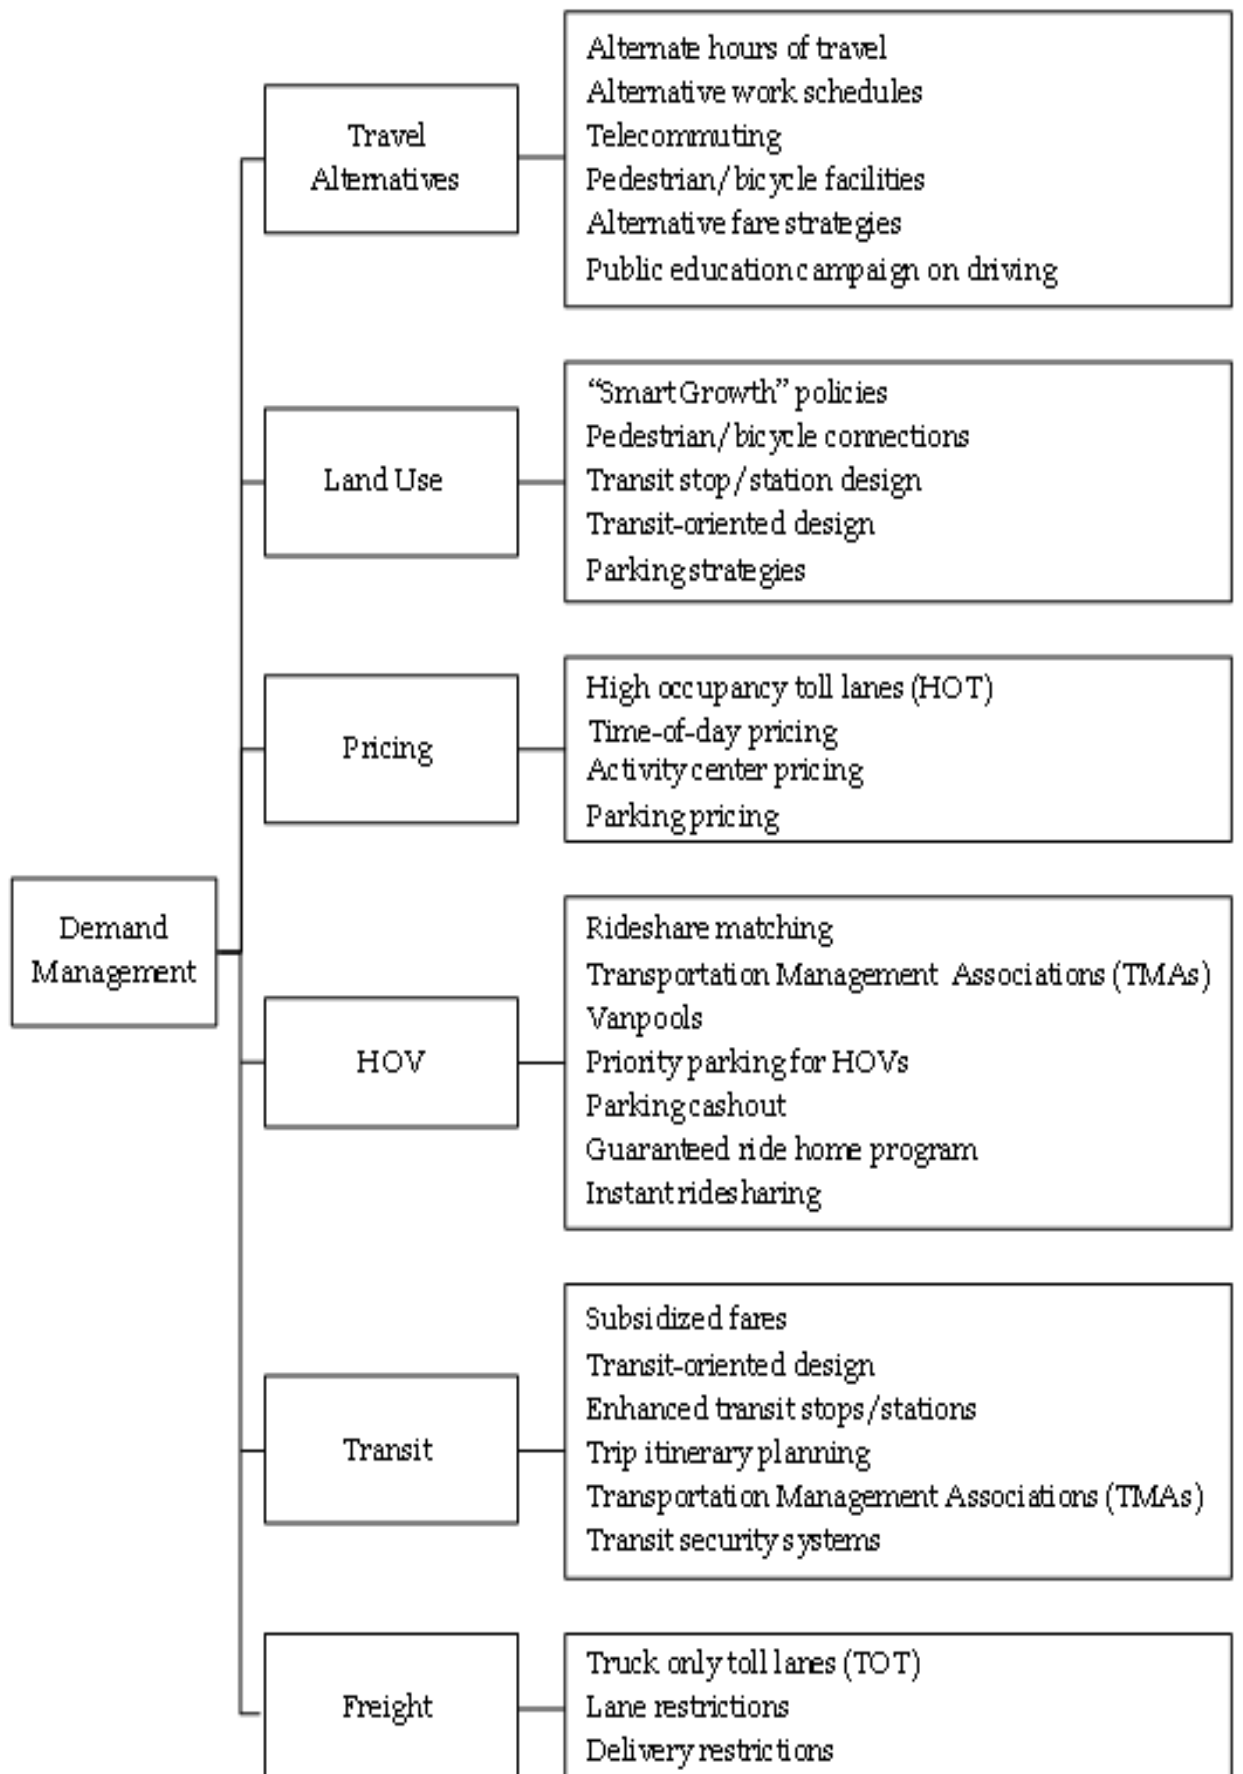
Demand Management

Travel Alternatives

Alternate hours of travel
Alternative work schedules
Telecommuting
Pedestrian/bicycle facilities
Alternative fare strategies
Public education campaign on driving

Land Use

"Smart Growth" policies
Pedestrian/bicycle connections
Transit stop/station design
Transit-oriented design
Parking strategies

Pricing

High occupancy toll lanes (HOT)
Time-of-day pricing
Activity center pricing
Parking pricing

HOV

Rideshare matching
Transportation Management Associations (TMAs)
Vanpools
Priority parking for HOVs
Parking cashout
Guaranteed ride home program
Instant ridesharing

Transit

Subsidized fares
Transit-oriented design
Enhanced transit stops/stations
Trip itinerary planning
Transportation Management Associations (TMAs)
Transit security systems

Freight

Truck only toll lanes (TOT)
Lane restrictions
Delivery restrictions